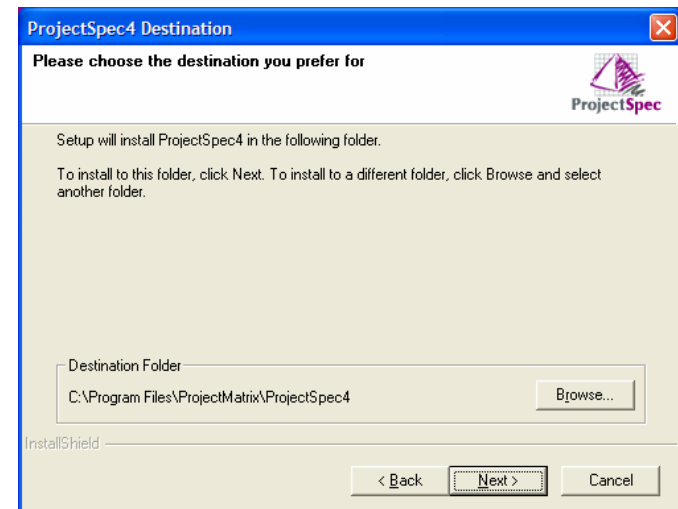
ProjectSpec4 Destination

Please choose the destination you prefer for

ProjectSpec

Setup will install ProjectSpec4 in the following folder.

To install to this folder, click Next. To install to a different folder, click Browse and select another folder.

Destination Folder

C:\Program Files\ProjectMatrix\ProjectSpec4

Browse...

InstallShield

< Back

Next >

Cancel